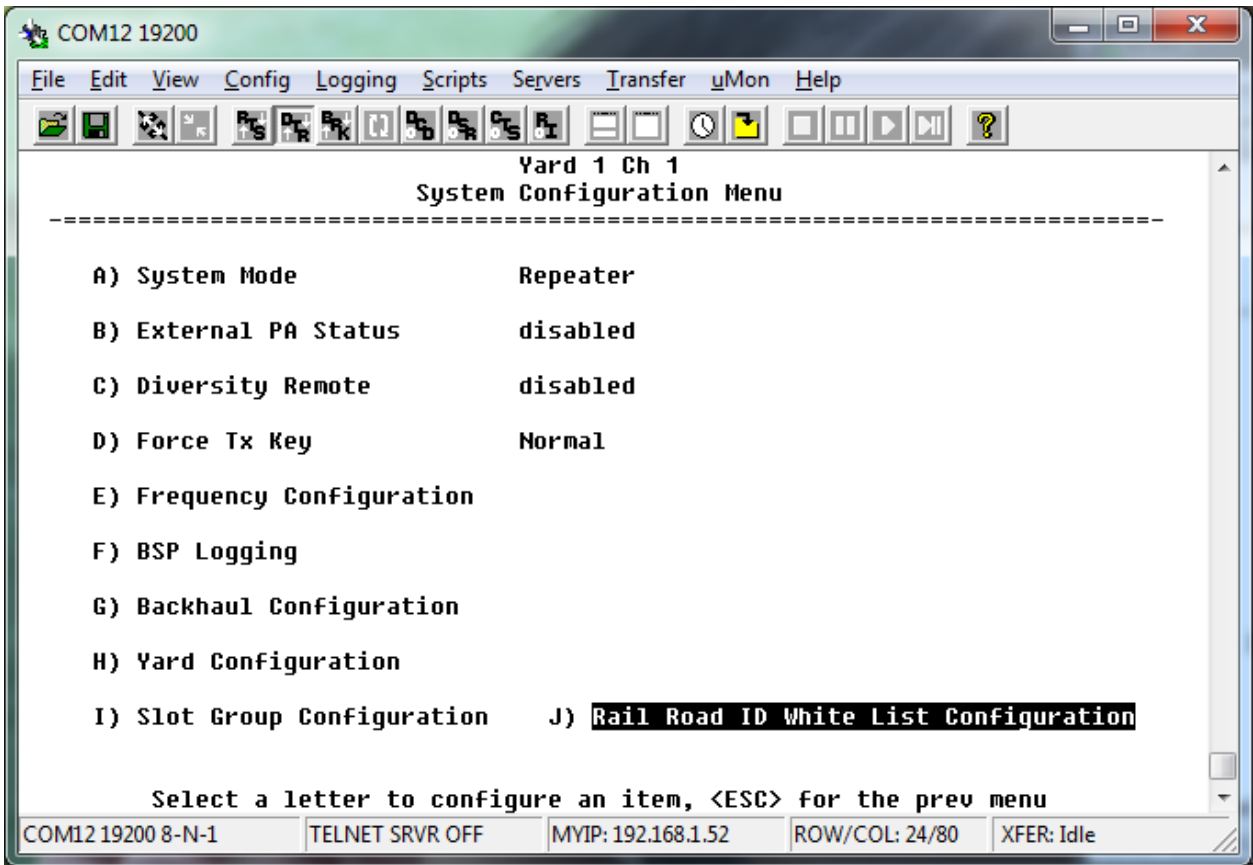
COM12 19200

File Edit View Config Logging Scripts Servers Transfer uMon Help

Yard 1 Ch 1
System Configuration Menu
-=========================================================================-

A) System Mode Repeater

B) External PA Status disabled

C) Diversity Remote disabled

D) Force Tx Key Normal

E) Frequency Configuration

F) BSP Logging

G) Backhaul Configuration

H) Yard Configuration

I) Slot Group Configuration J) Rail Road ID White List Configuration

Select a letter to configure an item, <ESC> for the prev menu

COM12 19200 8-N-1 | TELNET SRVR OFF | MYIP: 192.168.1.52 | ROW/COL: 24/80 | XFER: Idle